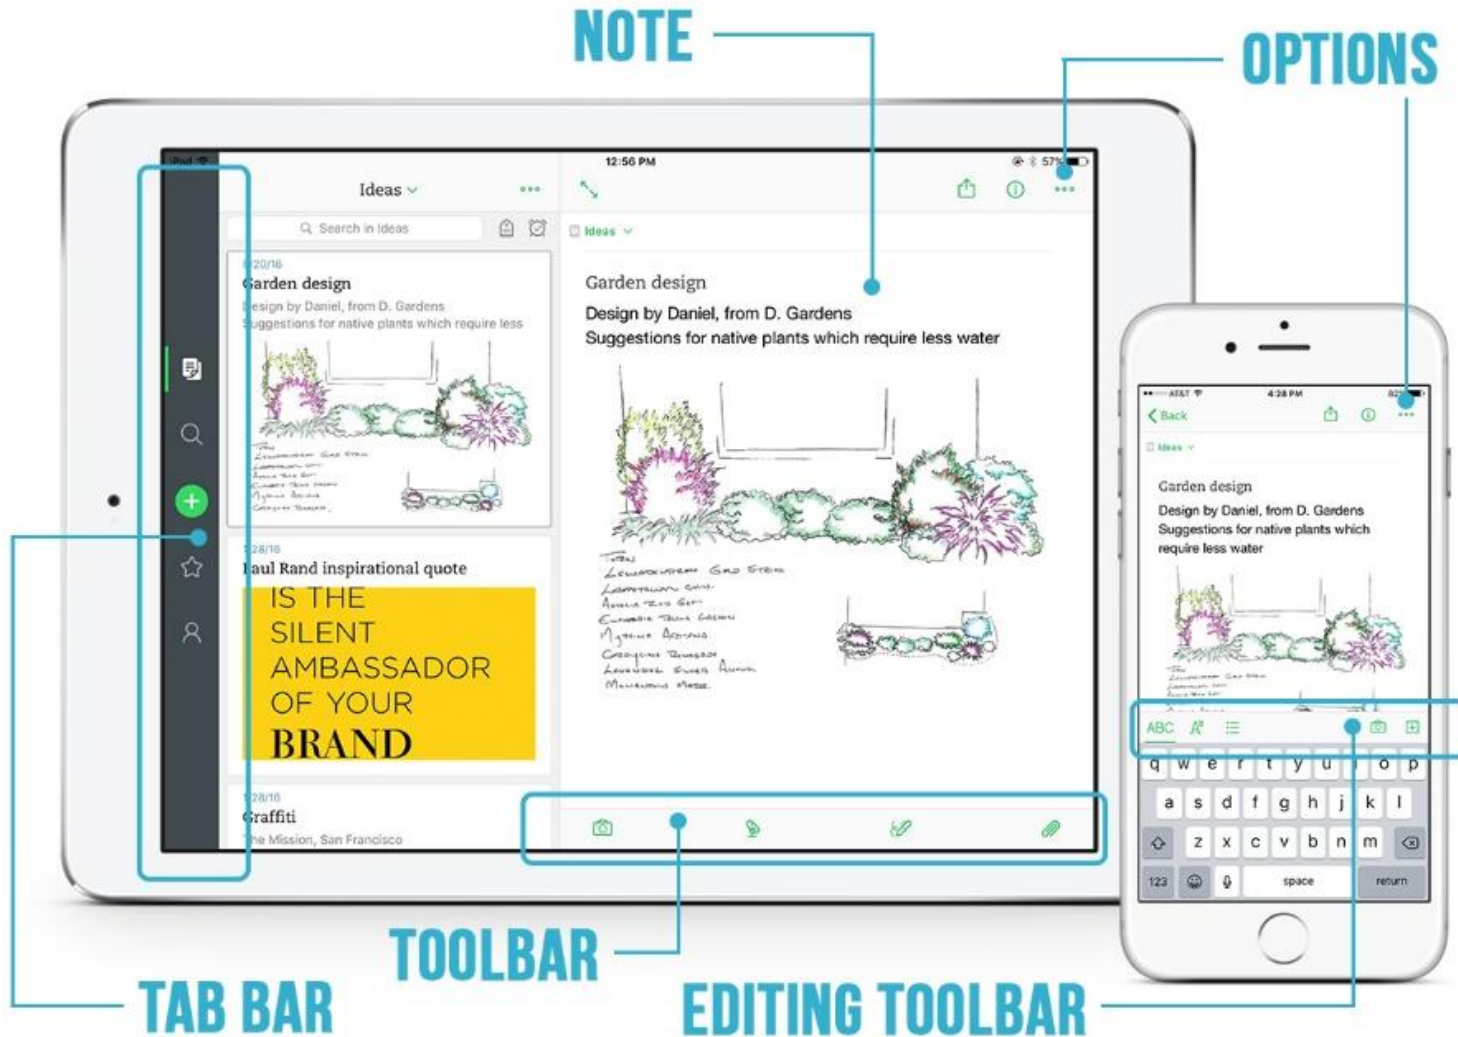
NOTE

OPTIONS

iPad

Ideas

Search in Ideas

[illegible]20/16
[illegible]arden design
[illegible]esign by Daniel, from D. Gardens
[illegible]uggestions for native plants which require less

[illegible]28/16
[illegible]aul Rand inspirational quote
IS THE SILENT AMBASSADOR OF YOUR BRAND

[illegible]28/16
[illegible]raffiti
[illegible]he Mission, San Francisco

12:56 PM

57%

Ideas

Garden design
Design by Daniel, from D. Gardens
Suggestions for native plants which require less water

AT&T

4:28 PM

Back

Ideas

Garden design
Design by Daniel, from D. Gardens
Suggestions for native plants which require less water

ABC

q w e r t y u i o p
a s d f g h j k l
z x c v b n m
123 space return

TOOLBAR

TAB BAR

EDITING TOOLBAR